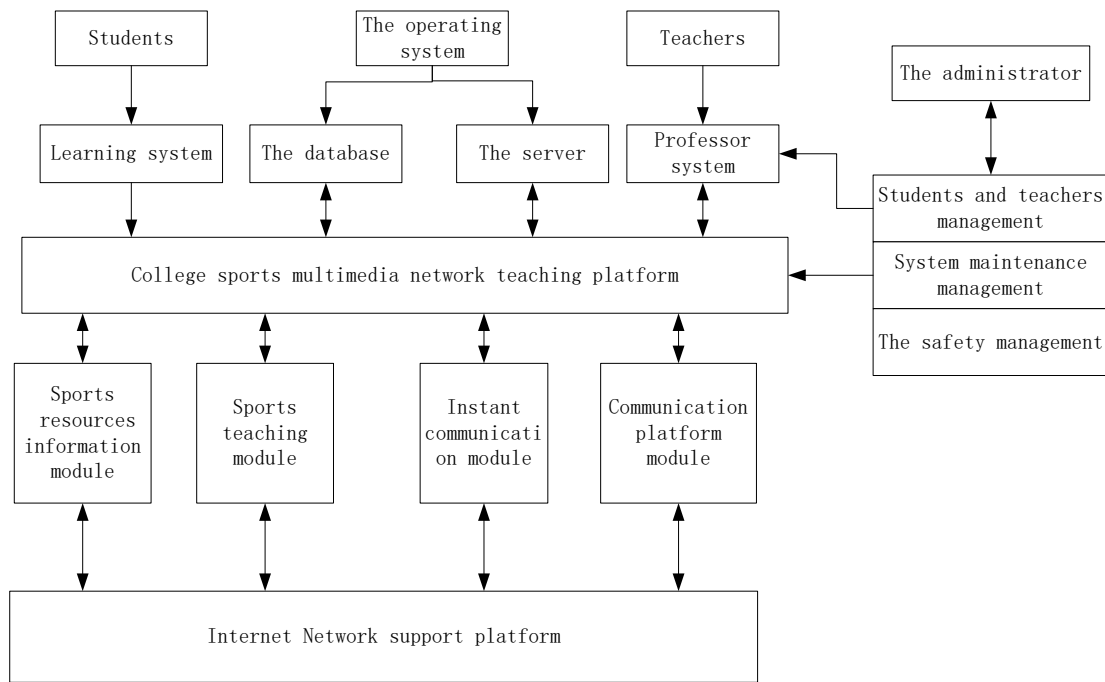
Students

The operating system

Teachers

The administrator

Learning system

The database

The server

Professor system

Students and teachers management

College sports multimedia network teaching platform

System maintenance management

The safety management

Sports resources information module

Sports teaching module

Instant communication module

Communication platform module

Internet Network support platform